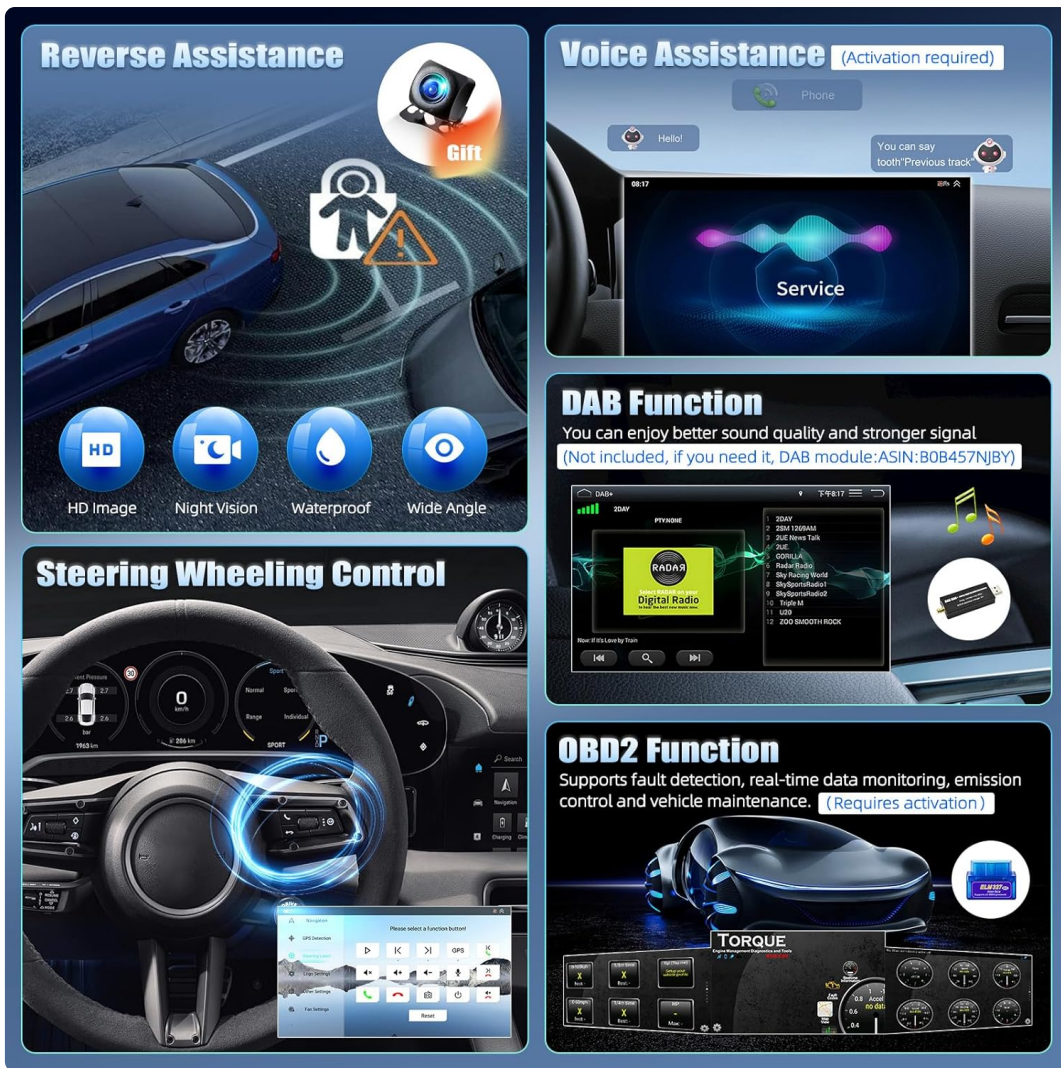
Reverse Assistance

Gift

HD

HD Image

Night Vision

Waterproof

Wide Angle

Voice Assistance (Activation required)

Phone

Hello!

You can say tooth"Previous track"

08:17

Service

DAB Function

You can enjoy better sound quality and stronger signal

(Not included, if you need it, DAB module:ASIN:B0B457NJBY)

DAB+

下午8:17

2DAY

PTY:NONE

RADAR

Select RADAR on your Digital Radio

Now: If it's Love by Train

1 2DAY
2 2SM 1269AM
3 2UE News Talk
4 2UE
5 GORILLA
6 Radar Radio
7 Sky Racing World
8 SkySportsRadio1
9 SkySportsRadio2
10 Triple M
11 U20
12 ZOO SMOOTH ROCK

Steering Wheeling Control

0
km/h

Normal

Sport

Range

Individual

SPORT

1963 km

266 km

Search

Navigation

Charging

Navigation

GPS Detection

Steering Learn

Logo Settings

Other Settings

Fan Settings

Please select a function button!

GPS

Reset

OBD2 Function

Supports fault detection, real-time data monitoring, emission control and vehicle maintenance. (Requires activation)

ELM327

TORQUE

Engine Management Diagnostics and Tools

0.8

0.4

Accel

no data